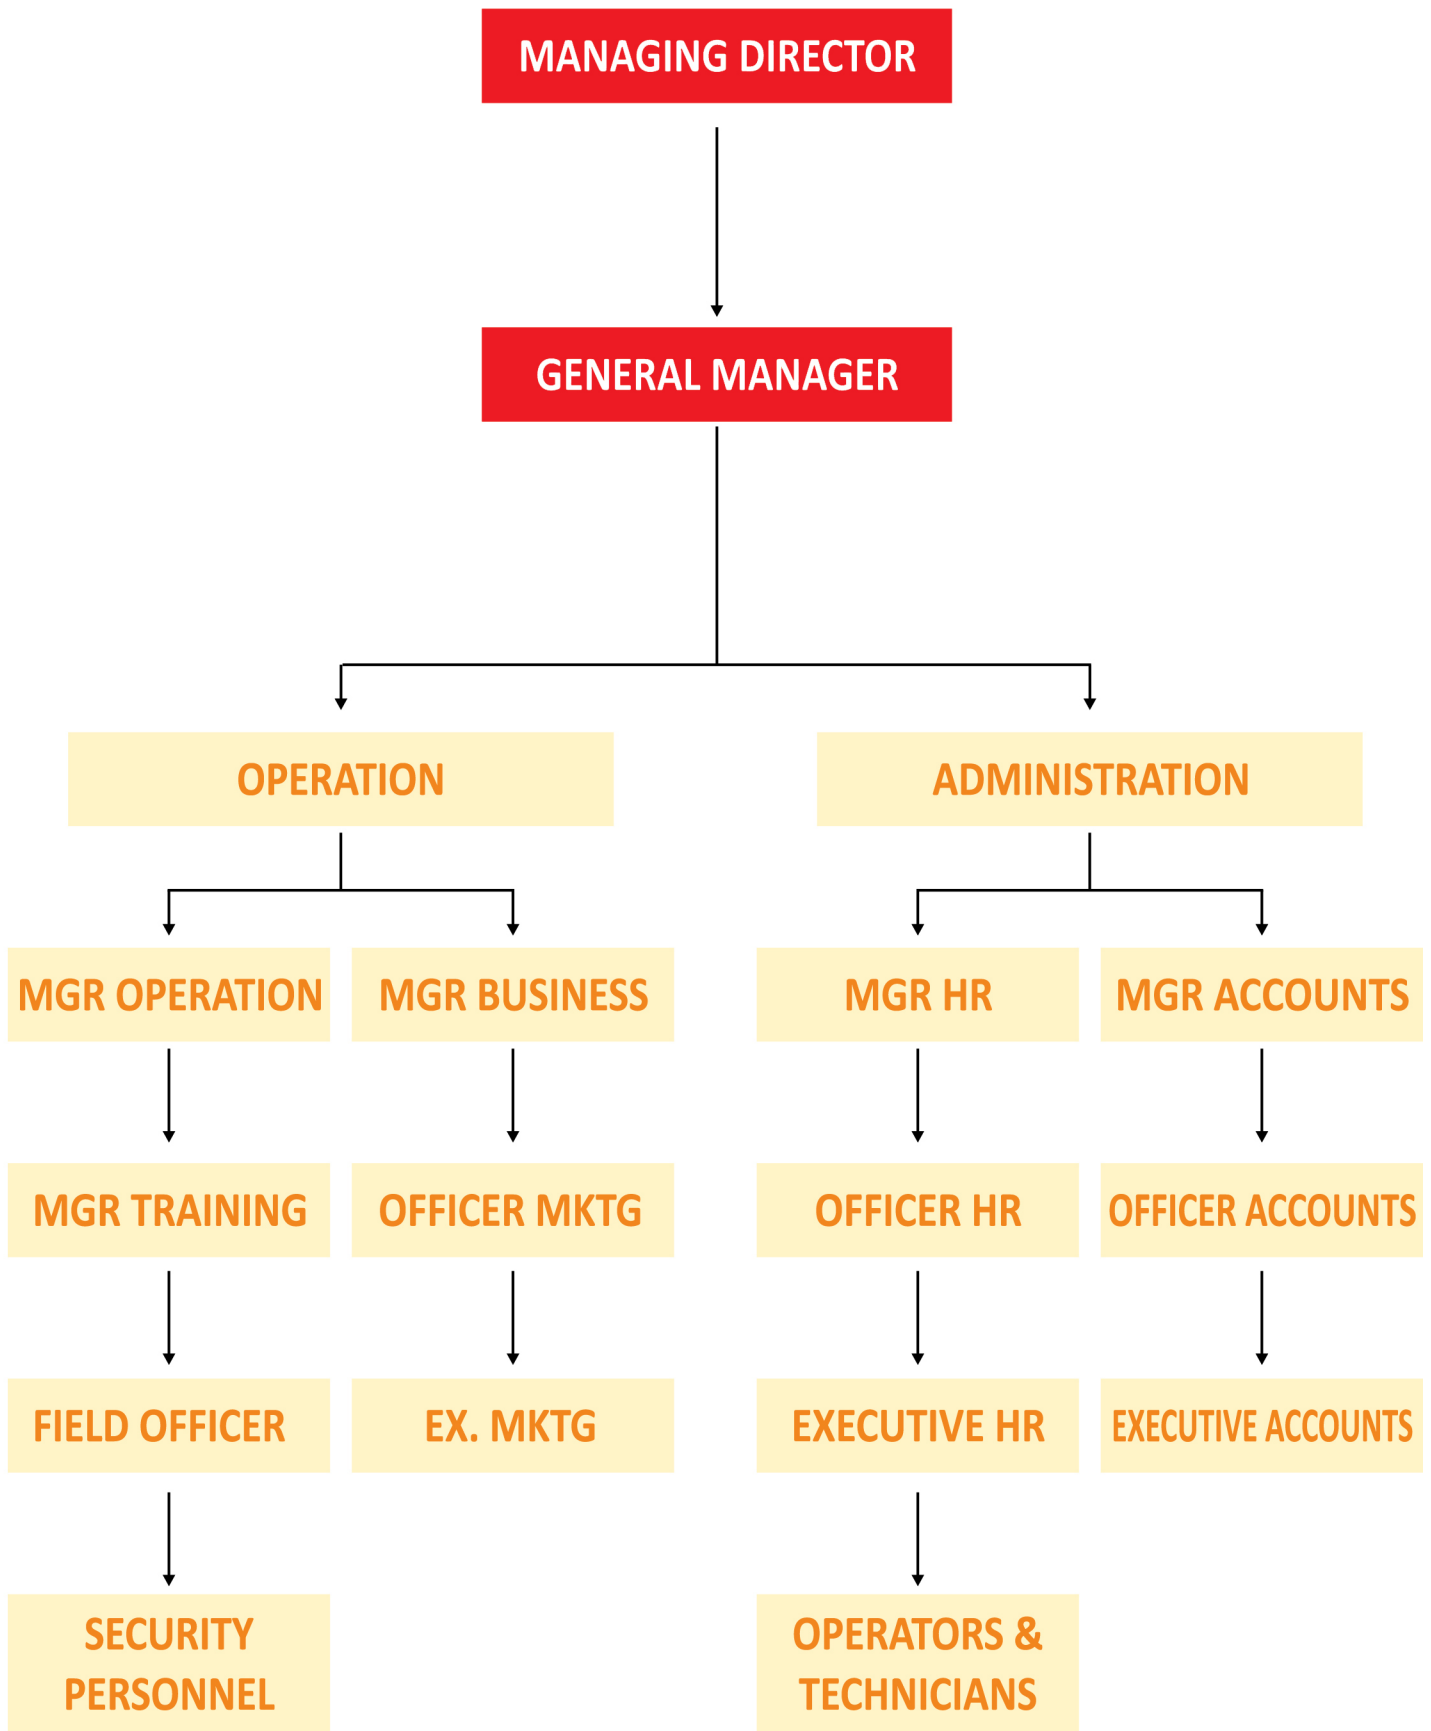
MANAGING DIRECTOR

GENERAL MANAGER

OPERATION

ADMINISTRATION

MGR OPERATION

MGR TRAINING

FIELD OFFICER

SECURITY PERSONNEL

MGR BUSINESS

OFFICER MKTG

EX. MKTG

MGR HR

OFFICER HR

EXECUTIVE HR

OPERATORS & TECHNICIANS

MGR ACCOUNTS

OFFICER ACCOUNTS

EXECUTIVE ACCOUNTS